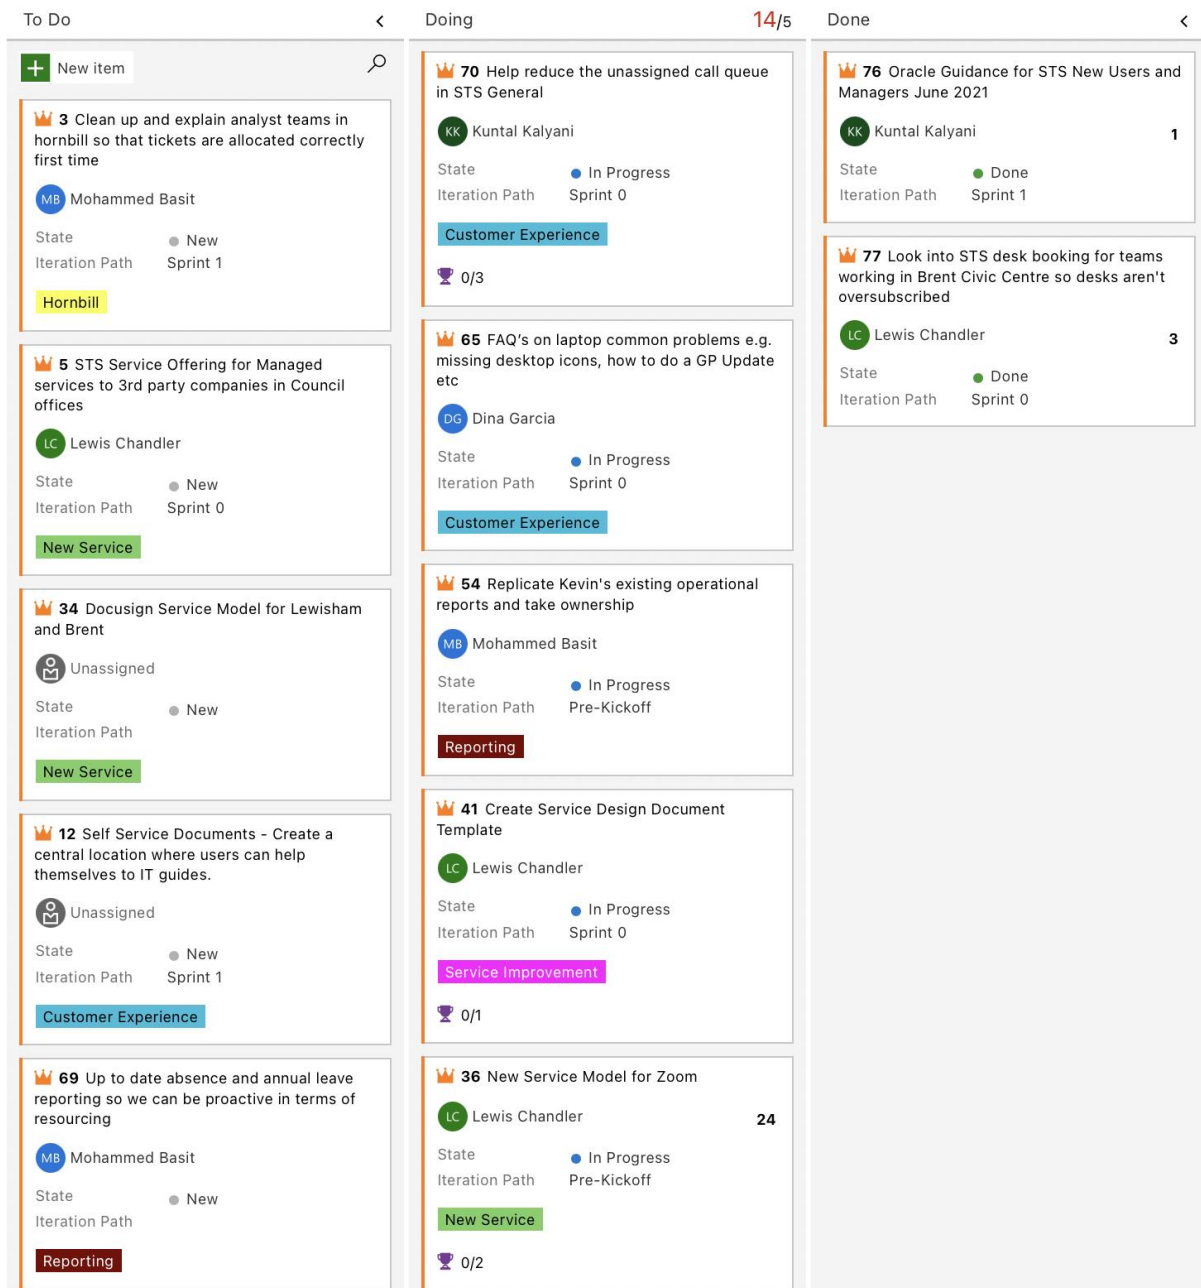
To Do

New item

3 Clean up and explain analyst teams in hornbill so that tickets are allocated correctly first time

MB Mohammed Basit

State New
Iteration Path Sprint 1

Hornbill

5 STS Service Offering for Managed services to 3rd party companies in Council offices

LC Lewis Chandler

State New
Iteration Path Sprint 0

New Service

34 Docusign Service Model for Lewisham and Brent

Unassigned

State New
Iteration Path

New Service

12 Self Service Documents - Create a central location where users can help themselves to IT guides.

Unassigned

State New
Iteration Path Sprint 1

Customer Experience

69 Up to date absence and annual leave reporting so we can be proactive in terms of resourcing

MB Mohammed Basit

State New
Iteration Path

Reporting

Doing 14/5

70 Help reduce the unassigned call queue in STS General

KK Kuntal Kalyani

State In Progress
Iteration Path Sprint 0

Customer Experience

0/3

65 FAQ's on laptop common problems e.g. missing desktop icons, how to do a GP Update etc

DG Dina Garcia

State In Progress
Iteration Path Sprint 0

Customer Experience

54 Replicate Kevin's existing operational reports and take ownership

MB Mohammed Basit

State In Progress
Iteration Path Pre-Kickoff

Reporting

41 Create Service Design Document Template

LC Lewis Chandler

State In Progress
Iteration Path Sprint 0

Service Improvement

0/1

36 New Service Model for Zoom

LC Lewis Chandler 24

State In Progress
Iteration Path Pre-Kickoff

New Service

0/2

Done

76 Oracle Guidance for STS New Users and Managers June 2021

KK Kuntal Kalyani 1

State Done
Iteration Path Sprint 1

77 Look into STS desk booking for teams working in Brent Civic Centre so desks aren't oversubscribed

LC Lewis Chandler 3

State Done
Iteration Path Sprint 0